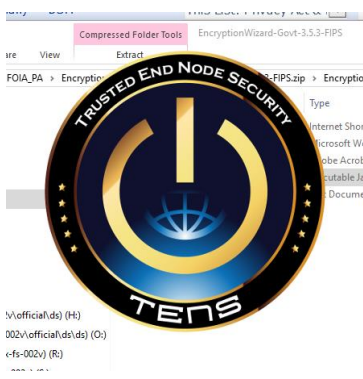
Compressed Folder Tools
EncryptionWizard-Govt-3.5.3-FIPS
are
View
Extract
FOIA_PA
Encryptio
3-FIPS.zip
Encryptio
Type
Internet Sho
icrosoft W
obe Acrob
cutable Ja
Docume
TRUSTED END NODE SECURITY
TENS
\official\ds) (H:)
002v\official\ds\ds) (O:)
-fs-002v) (R:)